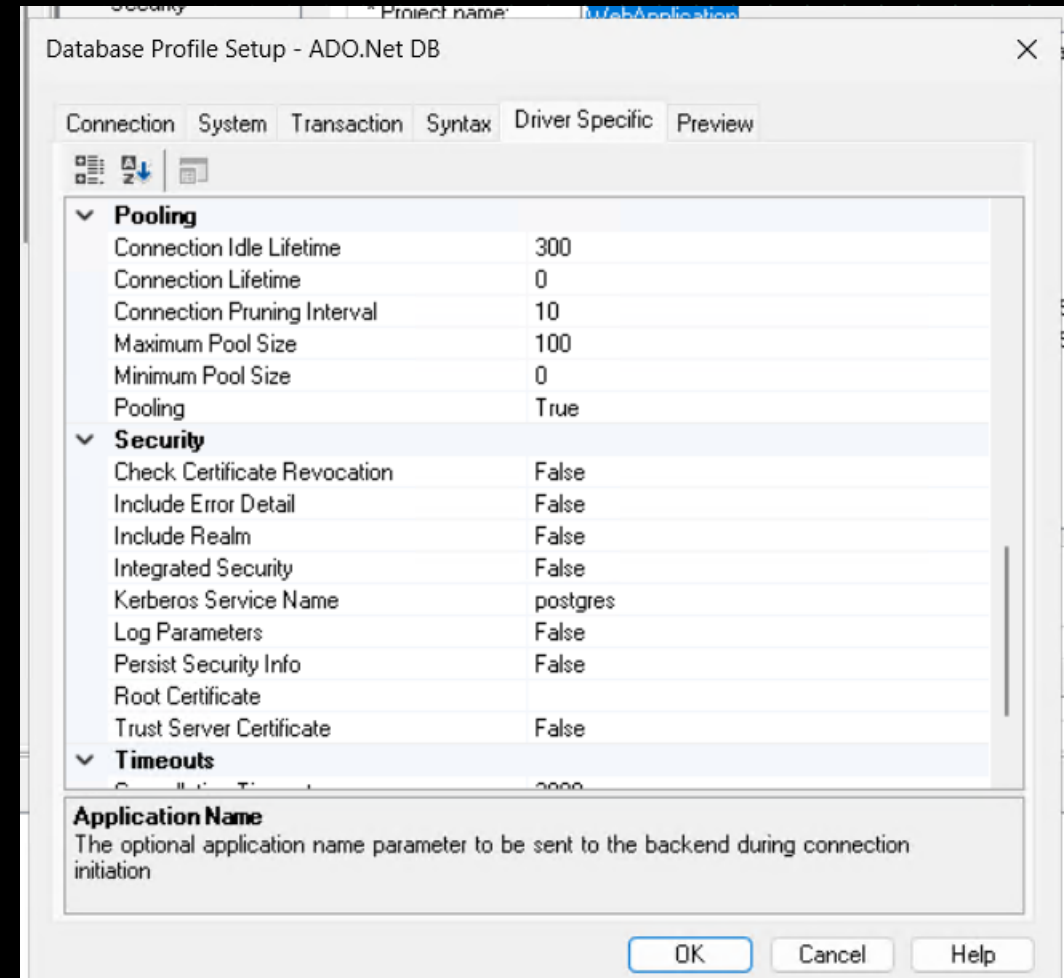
* Project name: WebApplication

Database Profile Setup - ADO.Net DB

Connection System Transaction Syntax Driver Specific Preview

| Pooling | |
|---|---|
| Connection Idle Lifetime | 300 |
| Connection Lifetime | 0 |
| Connection Pruning Interval | 10 |
| Maximum Pool Size | 100 |
| Minimum Pool Size | 0 |
| Pooling | True |
| Security | |
| Check Certificate Revocation | False |
| Include Error Detail | False |
| Include Realm | False |
| Integrated Security | False |
| Kerberos Service Name | postgres |
| Log Parameters | False |
| Persist Security Info | False |
| Root Certificate | |
| Trust Server Certificate | False |
| Timeouts | |
| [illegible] | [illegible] |

Application Name
The optional application name parameter to be sent to the backend during connection initiation

OK Cancel Help